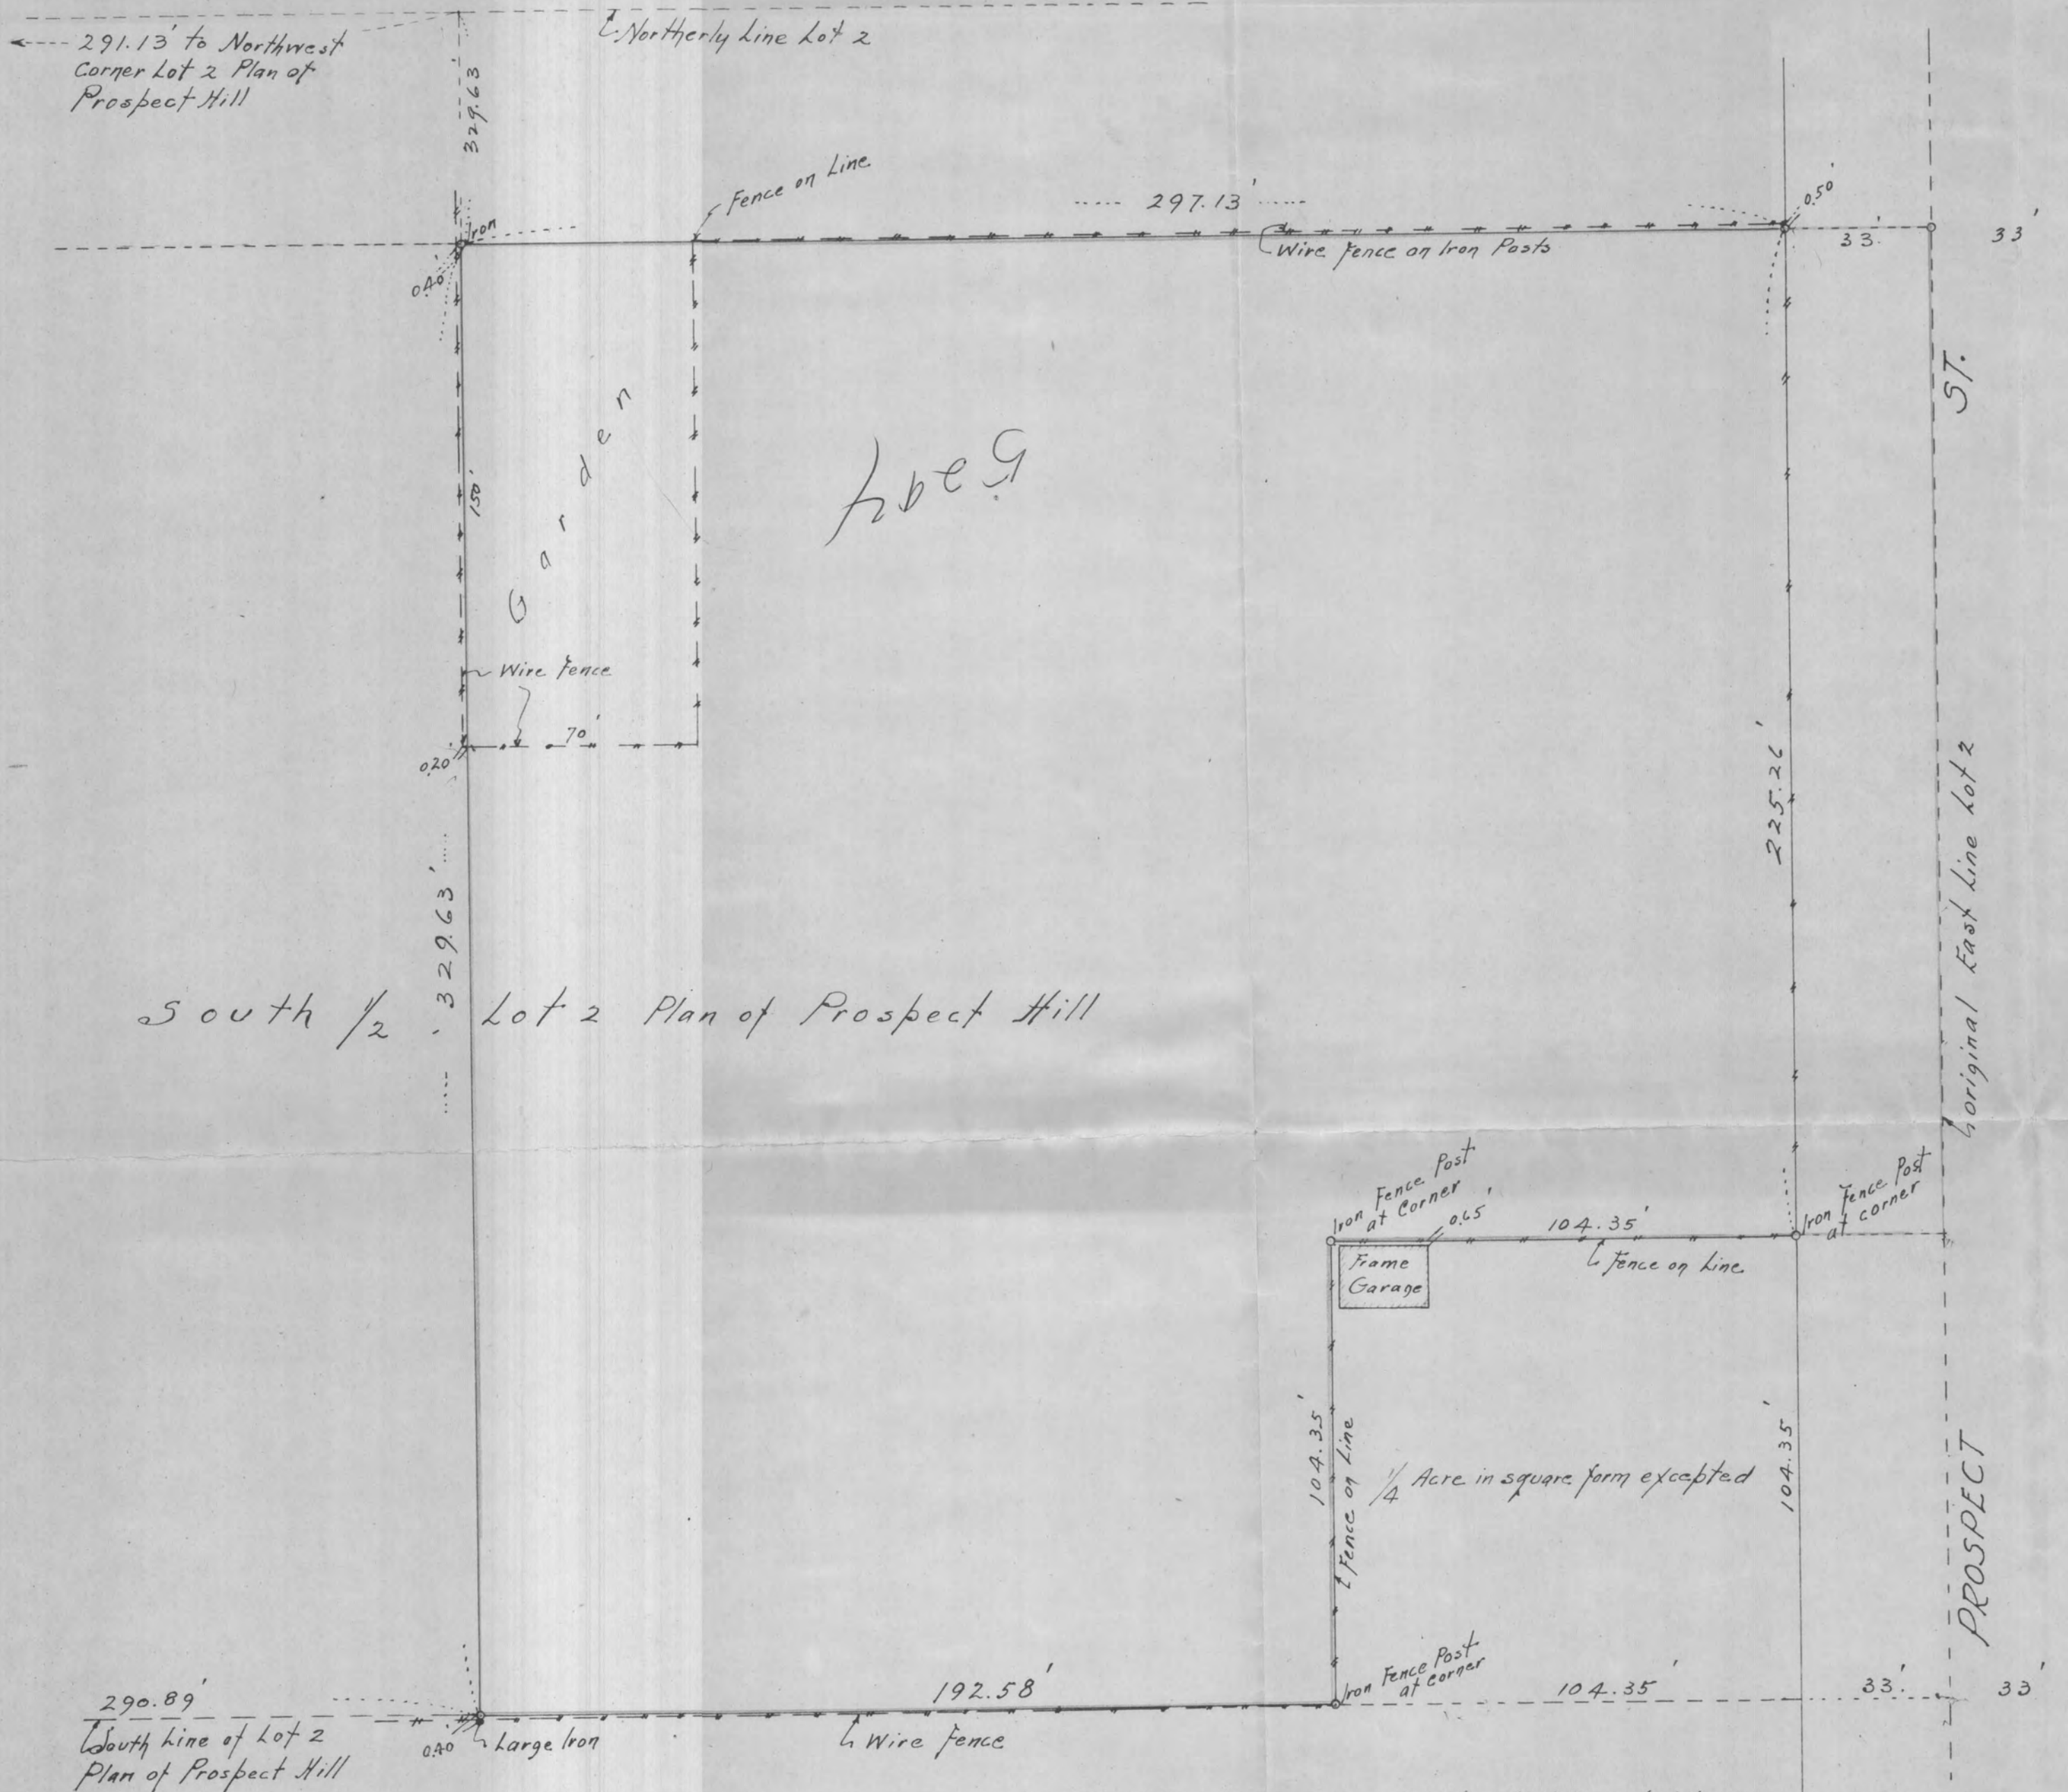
291.13' to Northwest Corner Lot 2 Plan of Prospect Hill

Northerly Line Lot 2

329.63'

Fence on Line

297.13'

0.50

33.

33'

Iron

0.40

Wire Fence on Iron Posts

ST.

Garden

150'

Wire Fence

70'

0.20

225.26'

Original East Line Lot 2

329.63'

South 1/2 Lot 2 Plan of Prospect Hill

Iron Fence Post at Corner

0.65'

104.35'

Iron Fence Post at corner

Frame Garage

Fence on Line

104.35'

Fence on Line

1/4 Acre in square form excepted

104.35'

PROSPECT

Iron Fence Post at corner

290.89'

192.58'

104.35'

33'.

33'

South Line of Lot 2 Plan of Prospect Hill

0.40

Large Iron

Wire Fence